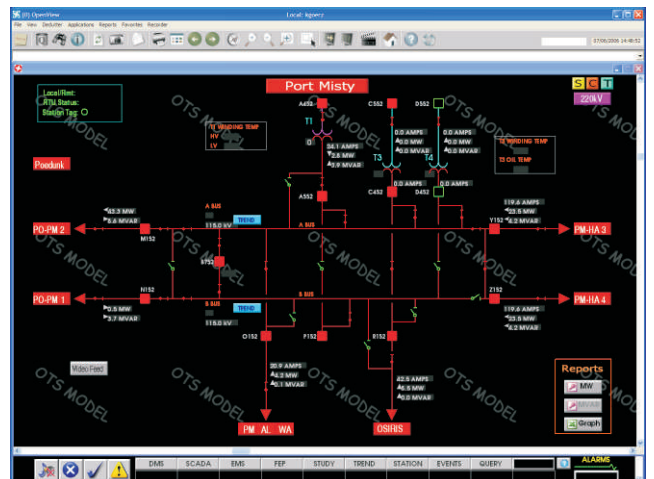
(P) OpenView

Local: kgoerz

File View Deduttier Applications Reports Favorites Recorder

07/06/2006 14:48:52

Port Misty

S C T

220kV

Local/Rmt:
RTU Status:
Station Tag: O

OTS MODEL

OTS MODEL

OTS MODEL

Poedunk

T1 WINDING TEMP
HV
LV

A452

C552

D552

T1

34.1 AMPS
2.8 MW
3.9 MVAR

0.0 AMPS
0.0 MW
0.0 MVAR

0.0 AMPS
0.0 MW
0.0 MVAR

T3

T4

T3 WINDING TEMP

T3 OIL TEMP

C452

D452

0.0 AMPS

0.0 AMPS

A552

63.3 MW
5.6 MVAR

A BUS

TREND

115.0 kV

A BUS

119.6 AMPS
23.5 MW
4.2 MVAR

Y152

PO-PM 2

M152

PM-HA 3

OTS MODEL

OTS MODEL

S752

PO-PM 1

N152

Z152

PM-HA 4

0.5 MW
3.7 MVAR

B BUS

TREND

115.0 kV

B BUS

119.6 AMPS
23.5 MW
4.2 MVAR

O152

F152

R152

Video Feed

20.9 AMPS
4.3 MW
1.1 MVAR

42.5 AMPS
8.5 MW
0.0 MVAR

OTS MODEL

OTS MODEL

OTS MODEL

Reports

MW

MVAR

Graph

PM AL WA

OSHRIS

DMS SCADA EMS FEP STUDY TREND STATION EVENTS QUERY

ALARMS